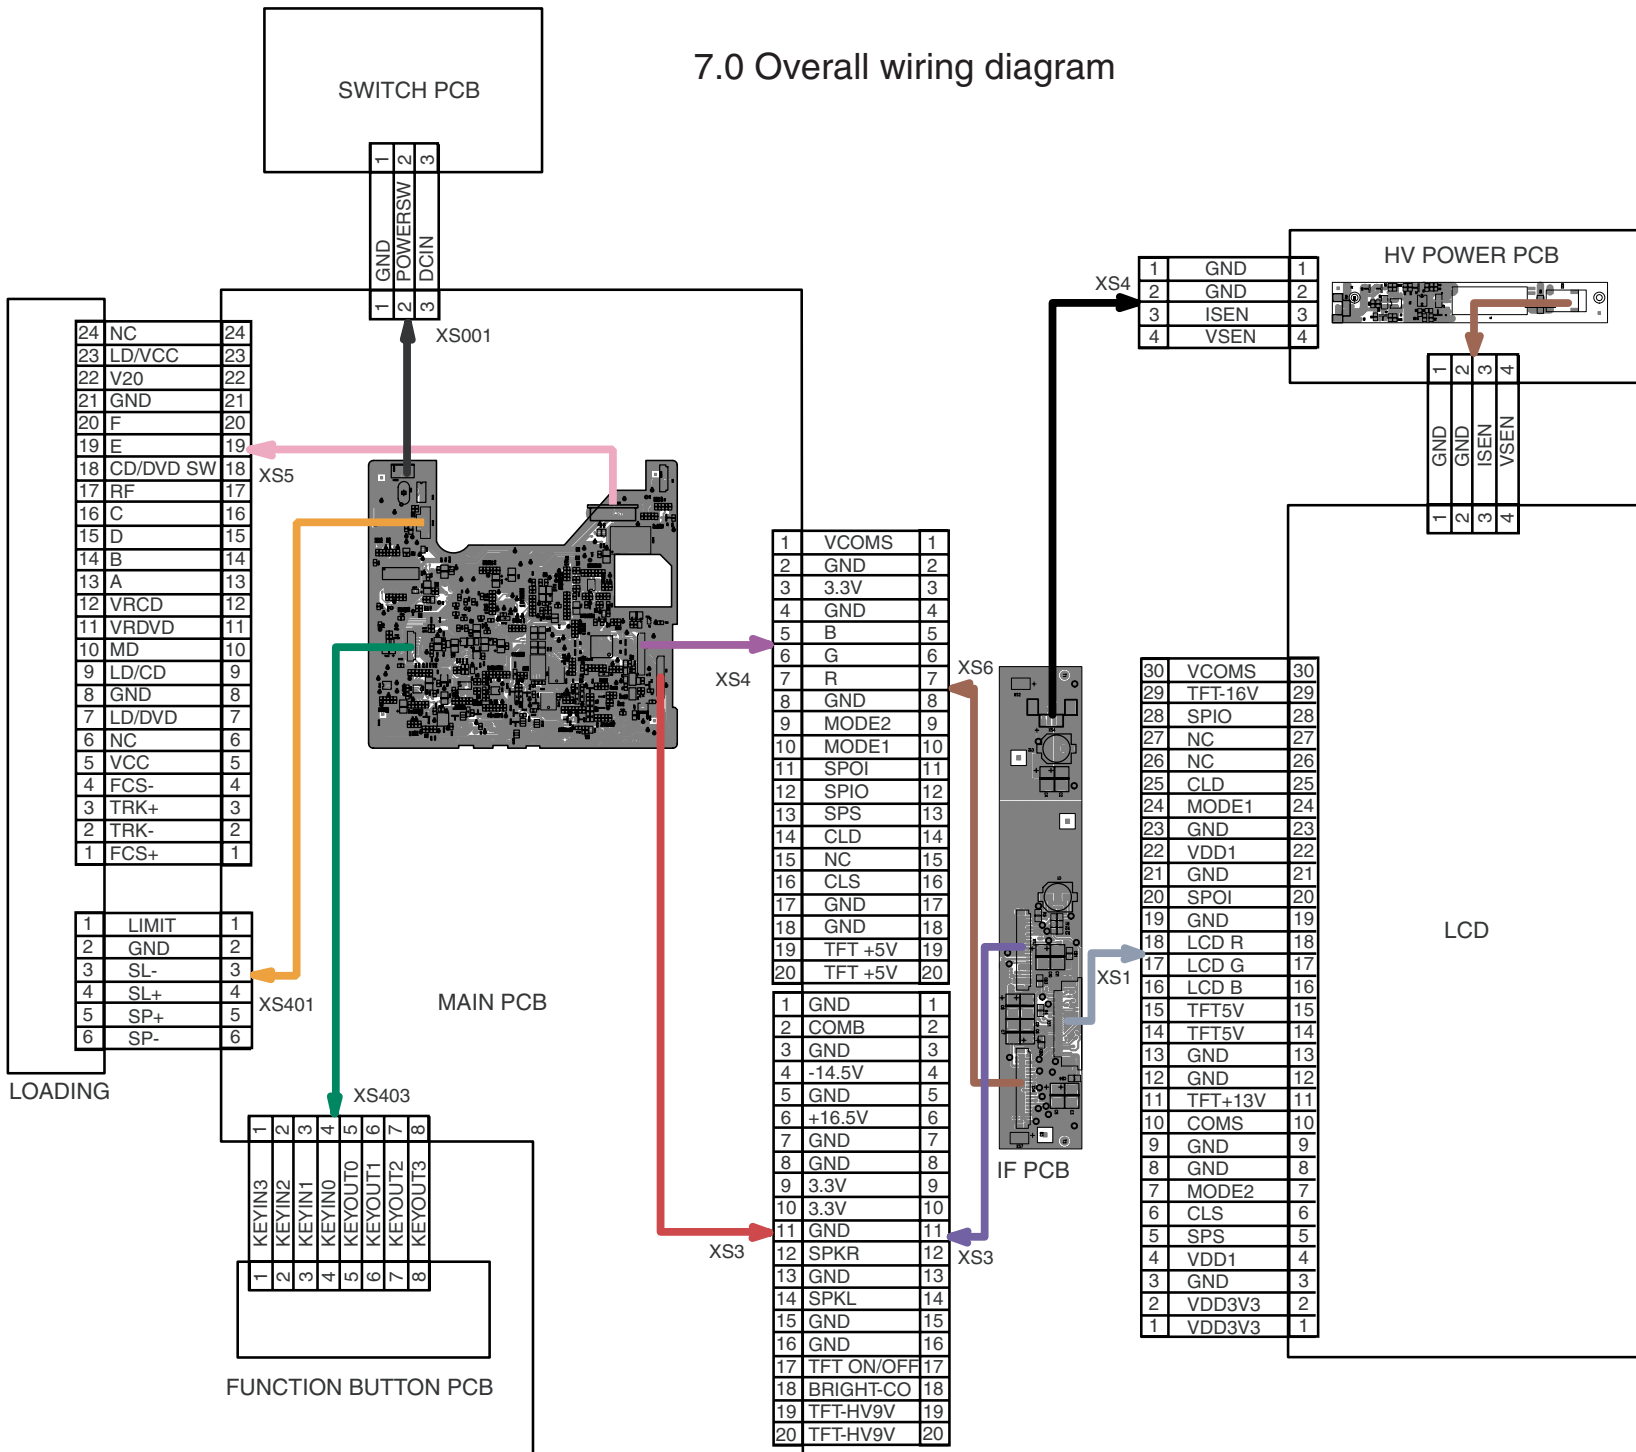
7.0 Overall wiring diagram

SWITCH PCB

| 1 | 2 | 3 |
|---|---|---|
| GND | POWERSW | DCIN |
| 1 | 2 | 3 |

XS001

HV POWER PCB

XS4

| 1 | GND | 1 |
|---|---|---|
| 2 | GND | 2 |
| 3 | ISEN | 3 |
| 4 | VSEN | 4 |

| 1 | 2 | 3 | 4 |
|---|---|---|---|
| GND | GND | ISEN | VSEN |
| 1 | 2 | 3 | 4 |

| 24 | NC | 24 |
|---|---|---|
| 23 | LD/VCC | 23 |
| 22 | V20 | 22 |
| 21 | GND | 21 |
| 20 | F | 20 |
| 19 | E | 19 |
| 18 | CD/DVD SW | 18 |
| 17 | RF | 17 |
| 16 | C | 16 |
| 15 | D | 15 |
| 14 | B | 14 |
| 13 | A | 13 |
| 12 | VRCD | 12 |
| 11 | VRDVD | 11 |
| 10 | MD | 10 |
| 9 | LD/CD | 9 |
| 8 | GND | 8 |
| 7 | LD/DVD | 7 |
| 6 | NC | 6 |
| 5 | VCC | 5 |
| 4 | FCS- | 4 |
| 3 | TRK+ | 3 |
| 2 | TRK- | 2 |
| 1 | FCS+ | 1 |

XS5

| 1 | LIMIT | 1 |
|---|---|---|
| 2 | GND | 2 |
| 3 | SL- | 3 |
| 4 | SL+ | 4 |
| 5 | SP+ | 5 |
| 6 | SP- | 6 |

XS401

LOADING

MAIN PCB

XS4

| 1 | VCOMS | 1 |
|---|---|---|
| 2 | GND | 2 |
| 3 | 3.3V | 3 |
| 4 | GND | 4 |
| 5 | B | 5 |
| 6 | G | 6 |
| 7 | R | 7 |
| 8 | GND | 8 |
| 9 | MODE2 | 9 |
| 10 | MODE1 | 10 |
| 11 | SPOI | 11 |
| 12 | SPIO | 12 |
| 13 | SPS | 13 |
| 14 | CLD | 14 |
| 15 | NC | 15 |
| 16 | CLS | 16 |
| 17 | GND | 17 |
| 18 | GND | 18 |
| 19 | TFT +5V | 19 |
| 20 | TFT +5V | 20 |

XS6

| 1 | GND | 1 |
|---|---|---|
| 2 | COMB | 2 |
| 3 | GND | 3 |
| 4 | -14.5V | 4 |
| 5 | GND | 5 |
| 6 | +16.5V | 6 |
| 7 | GND | 7 |
| 8 | GND | 8 |
| 9 | 3.3V | 9 |
| 10 | 3.3V | 10 |
| 11 | GND | 11 |
| 12 | SPKR | 12 |
| 13 | GND | 13 |
| 14 | SPKL | 14 |
| 15 | GND | 15 |
| 16 | GND | 16 |
| 17 | TFT ON/OFF | 17 |
| 18 | BRIGHT-CO | 18 |
| 19 | TFT-HV9V | 19 |
| 20 | TFT-HV9V | 20 |

XS3

XS3

IF PCB

XS1

| 30 | VCOMS | 30 |
|---|---|---|
| 29 | TFT-16V | 29 |
| 28 | SPIO | 28 |
| 27 | NC | 27 |
| 26 | NC | 26 |
| 25 | CLD | 25 |
| 24 | MODE1 | 24 |
| 23 | GND | 23 |
| 22 | VDD1 | 22 |
| 21 | GND | 21 |
| 20 | SPOI | 20 |
| 19 | GND | 19 |
| 18 | LCD R | 18 |
| 17 | LCD G | 17 |
| 16 | LCD B | 16 |
| 15 | TFT5V | 15 |
| 14 | TFT5V | 14 |
| 13 | GND | 13 |
| 12 | GND | 12 |
| 11 | TFT+13V | 11 |
| 10 | COMS | 10 |
| 9 | GND | 9 |
| 8 | GND | 8 |
| 7 | MODE2 | 7 |
| 6 | CLS | 6 |
| 5 | SPS | 5 |
| 4 | VDD1 | 4 |
| 3 | GND | 3 |
| 2 | VDD3V3 | 2 |
| 1 | VDD3V3 | 1 |

LCD

XS403

| 1 | 2 | 3 | 4 | 5 | 6 | 7 | 8 |
|---|---|---|---|---|---|---|---|
| KEYIN3 | KEYIN2 | KEYIN1 | KEYIN0 | KEYOUT0 | KEYOUT1 | KEYOUT2 | KEYOUT3 |
| 1 | 2 | 3 | 4 | 5 | 6 | 7 | 8 |

FUNCTION BUTTON PCB